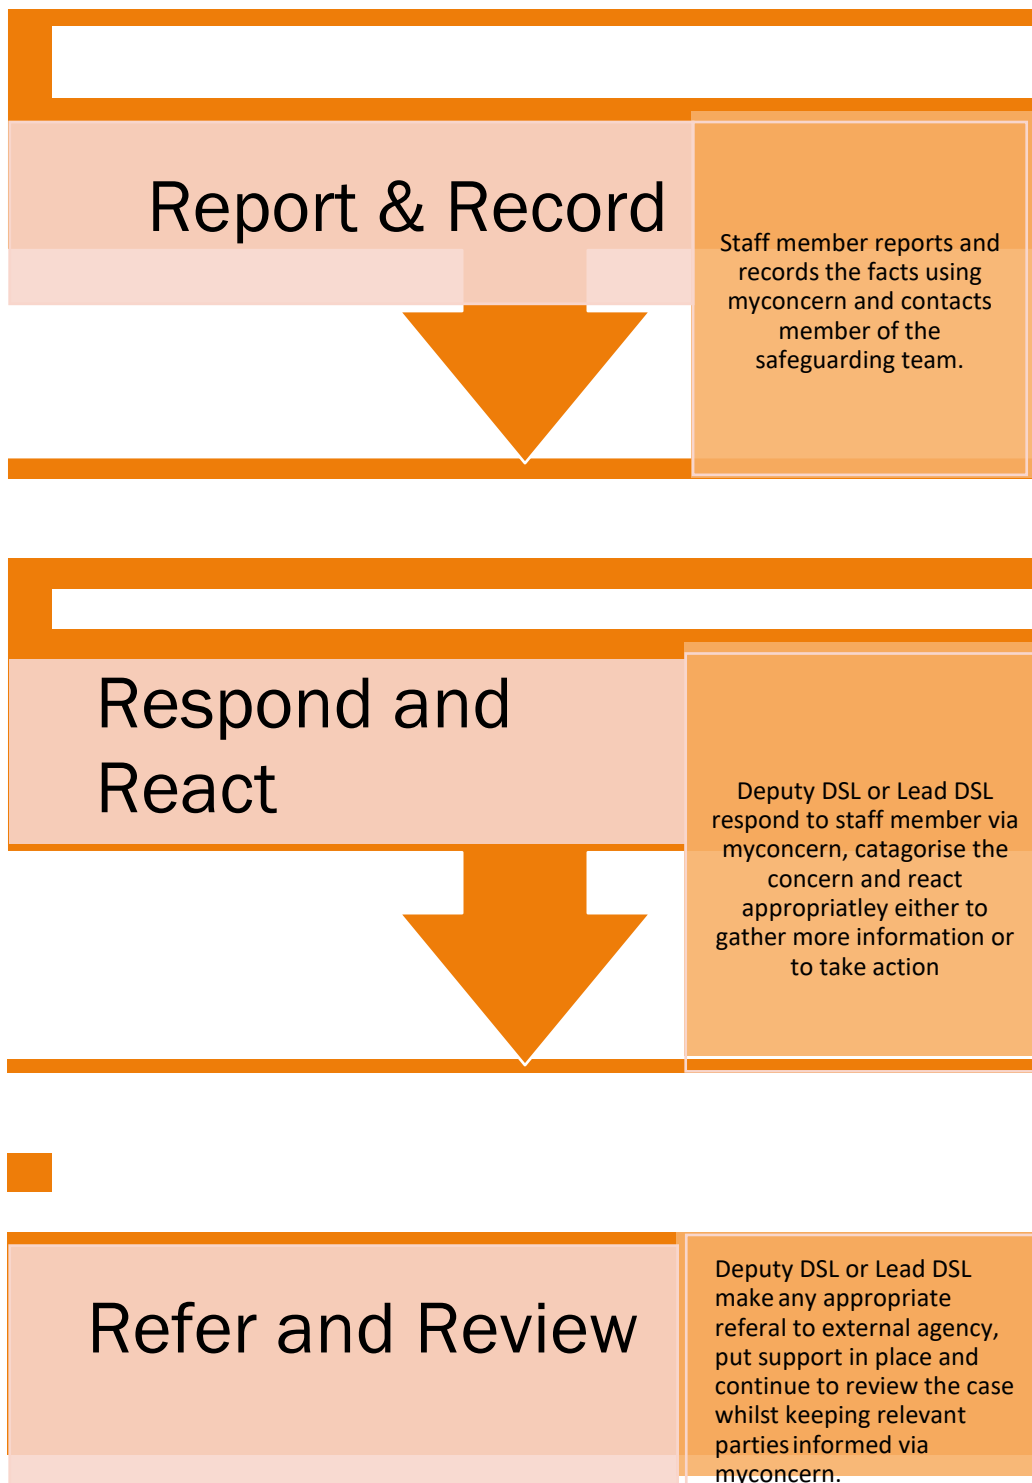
Report & Record

Staff member reports and records the facts using myconcern and contacts member of the safeguarding team.

Respond and React

Deputy DSL or Lead DSL respond to staff member via myconcern, catagorise the concern and react appropriatley either to gather more information or to take action

Refer and Review

Deputy DSL or Lead DSL make any appropriate referal to external agency, put support in place and continue to review the case whilst keeping relevant parties informed via myconcern.